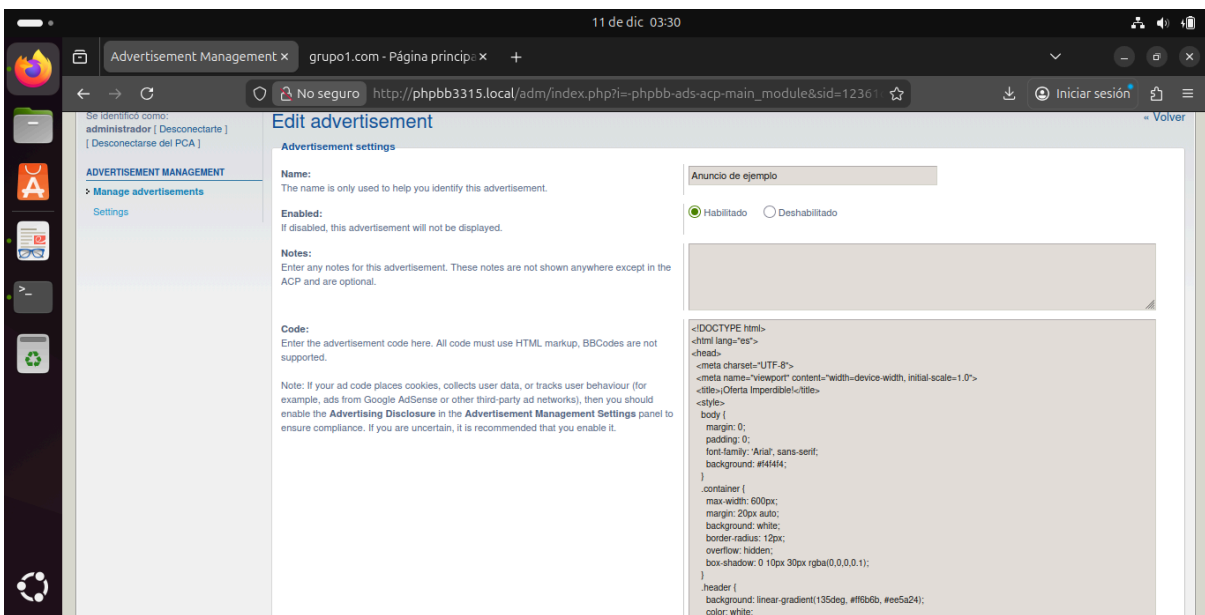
11 de dic 03:30

Advertisement Management ×
grupo1.com - Página principa ×
+

No seguro http://phpbb3315.local/adm/index.php?i=-phpbb-ads-acp-main_module&sid=1236
Iniciar sesión

Se identificó como:
administrador [ Desconectarte ]
[ Desconectarse del PCA ]

ADVERTISEMENT MANAGEMENT
Manage advertisements
Settings

Edit advertisement
« Volver

Advertisement settings

Name:
The name is only used to help you identify this advertisement.
Anuncio de ejemplo

Enabled:
If disabled, this advertisement will not be displayed.
Habilitado Deshabilitado

Notes:
Enter any notes for this advertisement. These notes are not shown anywhere except in the ACP and are optional.

Code:
Enter the advertisement code here. All code must use HTML markup, BBCodes are not supported.

Note: If your ad code places cookies, collects user data, or tracks user behaviour (for example, ads from Google AdSense or other third-party ad networks), then you should enable the Advertising Disclosure in the Advertisement Management Settings panel to ensure compliance. If you are uncertain, it is recommended that you enable it.

<!DOCTYPE html>
<html lang="es">
<head>
<meta charset="UTF-8">
<meta name="viewport" content="width=device-width, initial-scale=1.0">
<title>¡Oferta Imperdible!</title>
<style>
body {
margin: 0;
padding: 0;
font-family: 'Arial', sans-serif;
background: #f4f4f4;
}
.container {
max-width: 600px;
margin: 20px auto;
background: white;
border-radius: 12px;
overflow: hidden;
box-shadow: 0 10px 30px rgba(0,0,0,0.1);
}
.header {
background: linear-gradient(135deg, #ff6b6b, #ee5a24);
color: white;